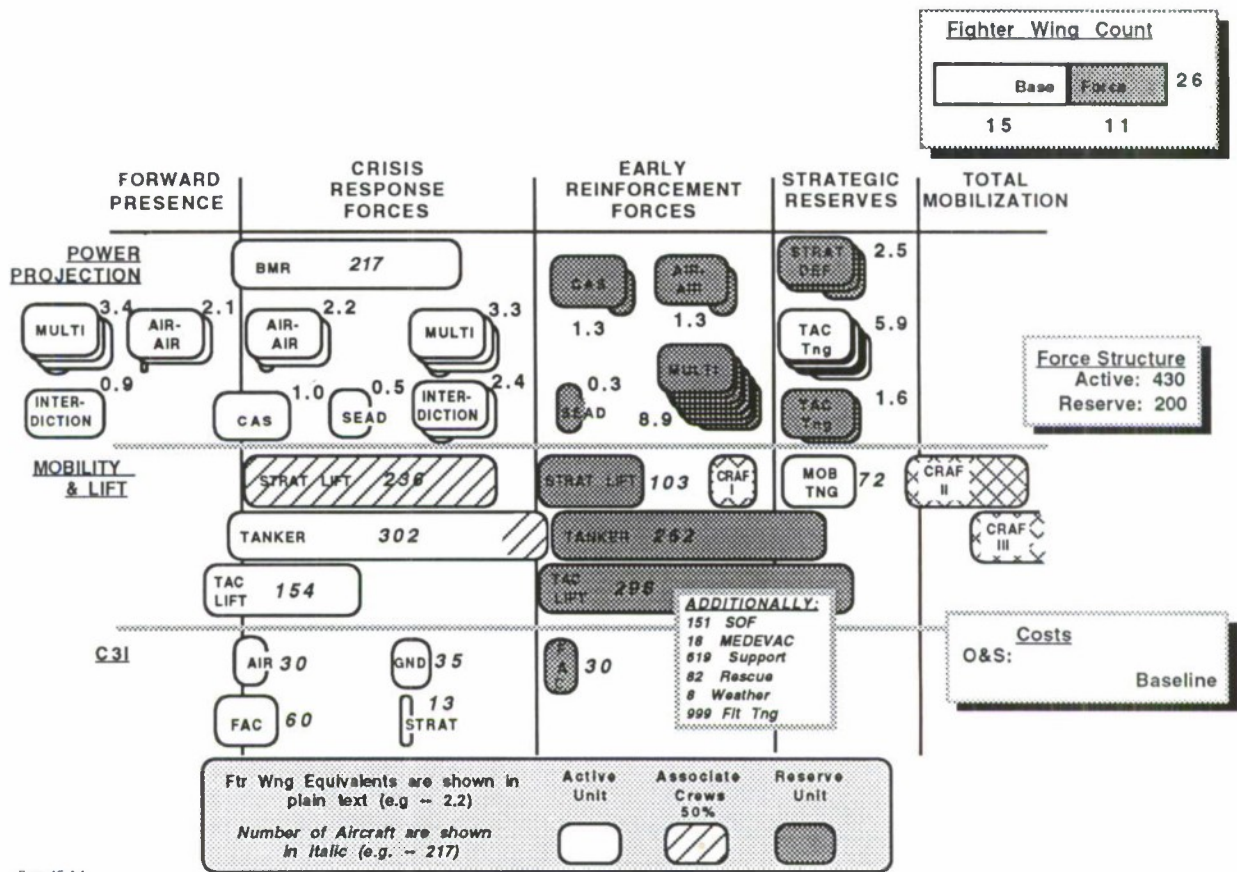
Fighter Wing Count

Base Force 26

15 11

FORWARD PRESENCE

CRISIS RESPONSE FORCES

EARLY REINFORCEMENT FORCES

STRATEGIC RESERVES

TOTAL MOBILIZATION

POWER PROJECTION

BMR 217

CAS

AIR-AIR

STRAT DEF 2.5

MULTI 3.4

AIR-AIR 2.1

AIR-AIR 2.2

MULTI 3.3

1.3

1.3

TAC Tng 5.9

MULTI

Force Structure
Active: 430
Reserve: 200

INTER-DICTION 0.9

CAS 1.0

SEAD 0.5

INTER-DICTION 2.4

SEAD 0.3

8.9

TAC Tng 1.6

MOBILITY & LIFT

STRAT LIFT 236

STRAT LIFT 103

CRAF I

MOB TNG 72

CRAF II

TANKER 302

TANKER 262

CRAF III

TAC LIFT 154

TAC LIFT 296

ADDITIONALLY:
151 SOF
18 MEDEVAC
619 Support
82 Rescue
8 Weather
999 Flt Tng

Costs
O&S:
Baseline

C3I

AIR 30

GND 35

FAC 30

13 STRAT

FAC 60

Ftr Wng Equivalents are shown in plain text (e.g -- 2.2)

Number of Aircraft are shown in italic (e.g. -- 217)

Active Unit

Associate Crews 50%

Reserve Unit